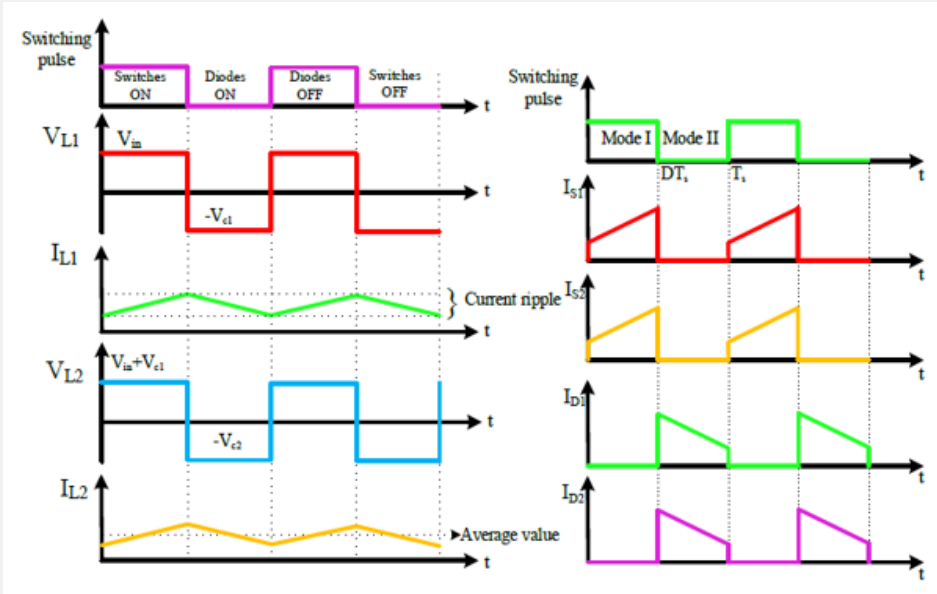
Switching pulse

Switches ON | Diodes ON | Diodes OFF | Switches OFF

t

$V_{L1}$

$V_{in}$

t

$-V_{c1}$

$I_{L1}$

Current ripple

t

$V_{L2}$

$V_{in}+V_{c1}$

t

$-V_{c2}$

$I_{L2}$

Average value

t

Switching pulse

Mode I | Mode II

t

$DT_s$

$T_s$

$I_{S1}$

t

$I_{S2}$

t

$I_{D1}$

t

$I_{D2}$

t